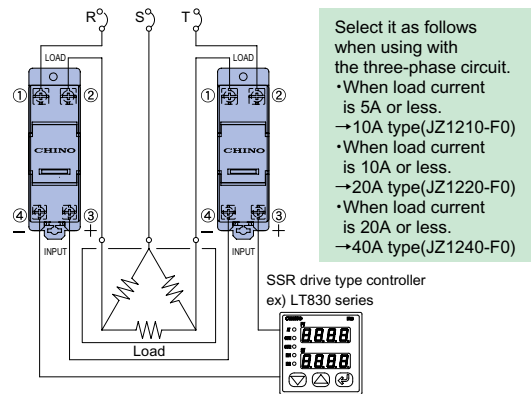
R S T

LOAD
① ②
CHINO
④ ③
− +
INPUT

LOAD
① ②
CHINO
④ ③
− +
INPUT

Load

Select it as follows when using with the three-phase circuit.
・When load current is 5A or less.
→10A type(JZ1210-F0)
・When load current is 10A or less.
→20A type(JZ1220-F0)
・When load current is 20A or less.
→40A type(JZ1240-F0)

SSR drive type controller
ex) LT830 series

8.8.8.8
8.8.8.8